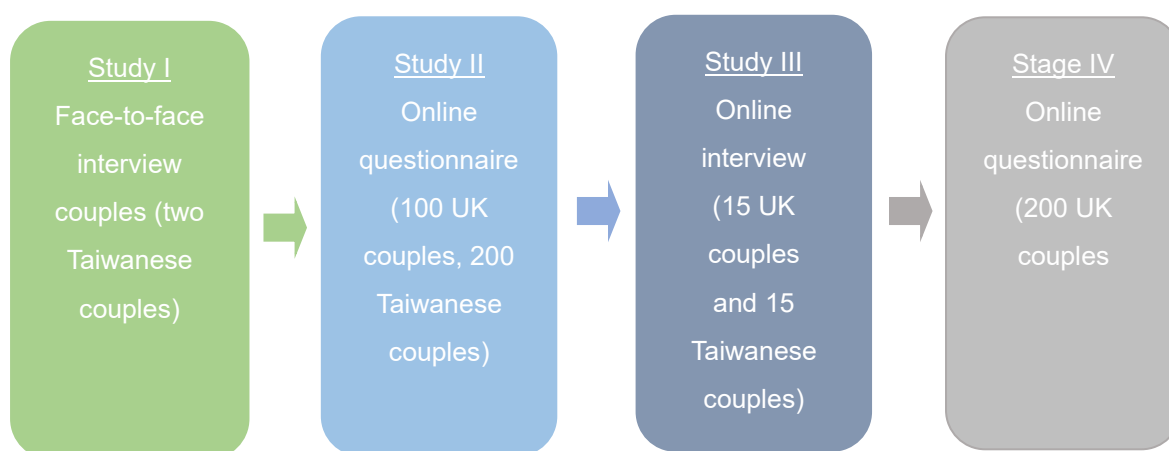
Study I
Face-to-face interview couples (two Taiwanese couples)

Study II
Online questionnaire (100 UK couples, 200 Taiwanese couples)

Study III
Online interview (15 UK couples and 15 Taiwanese couples)

Stage IV
Online questionnaire (200 UK couples